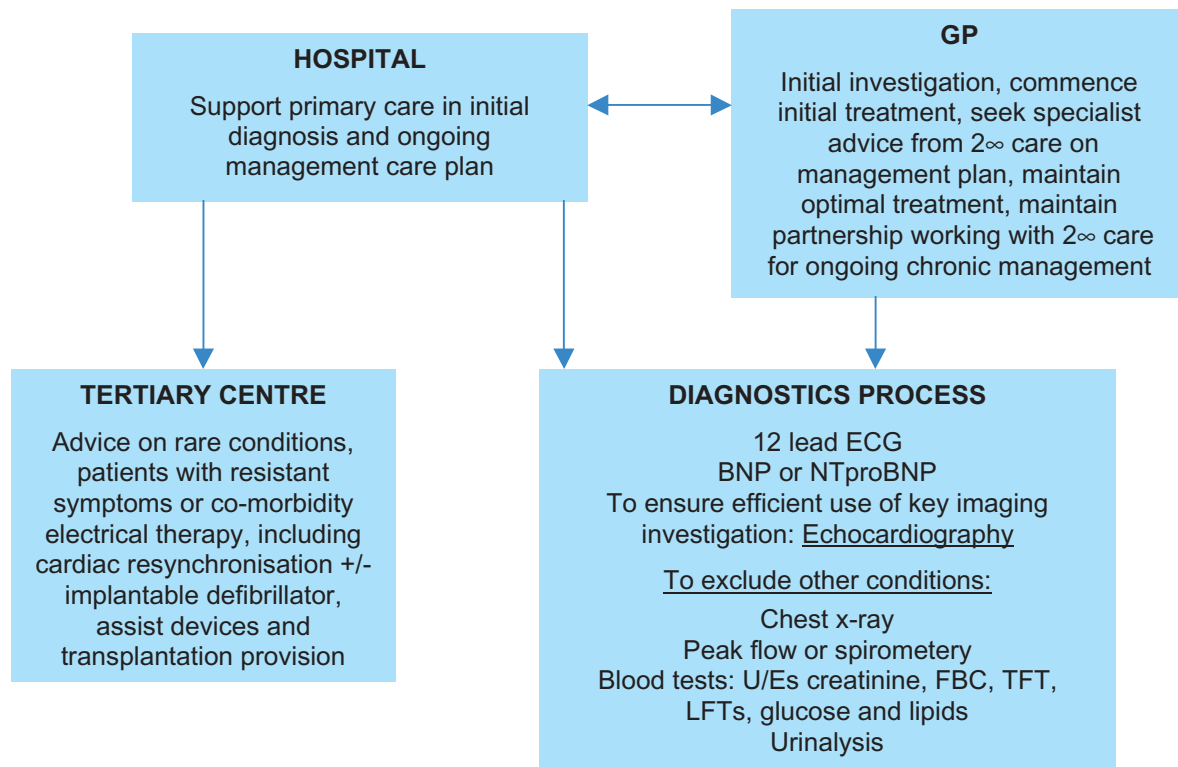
HOSPITAL

Support primary care in initial diagnosis and ongoing management care plan

GP

Initial investigation, commence initial treatment, seek specialist advice from 2∞ care on management plan, maintain optimal treatment, maintain partnership working with 2∞ care for ongoing chronic management

TERTIARY CENTRE

Advice on rare conditions, patients with resistant symptoms or co-morbidity electrical therapy, including cardiac resynchronisation +/- implantable defibrillator, assist devices and transplantation provision

DIAGNOSTICS PROCESS

12 lead ECG
BNP or NTproBNP
To ensure efficient use of key imaging investigation: Echocardiography

To exclude other conditions:

Chest x-ray
Peak flow or spirometery
Blood tests: U/Es creatinine, FBC, TFT, LFTs, glucose and lipids
Urinalysis